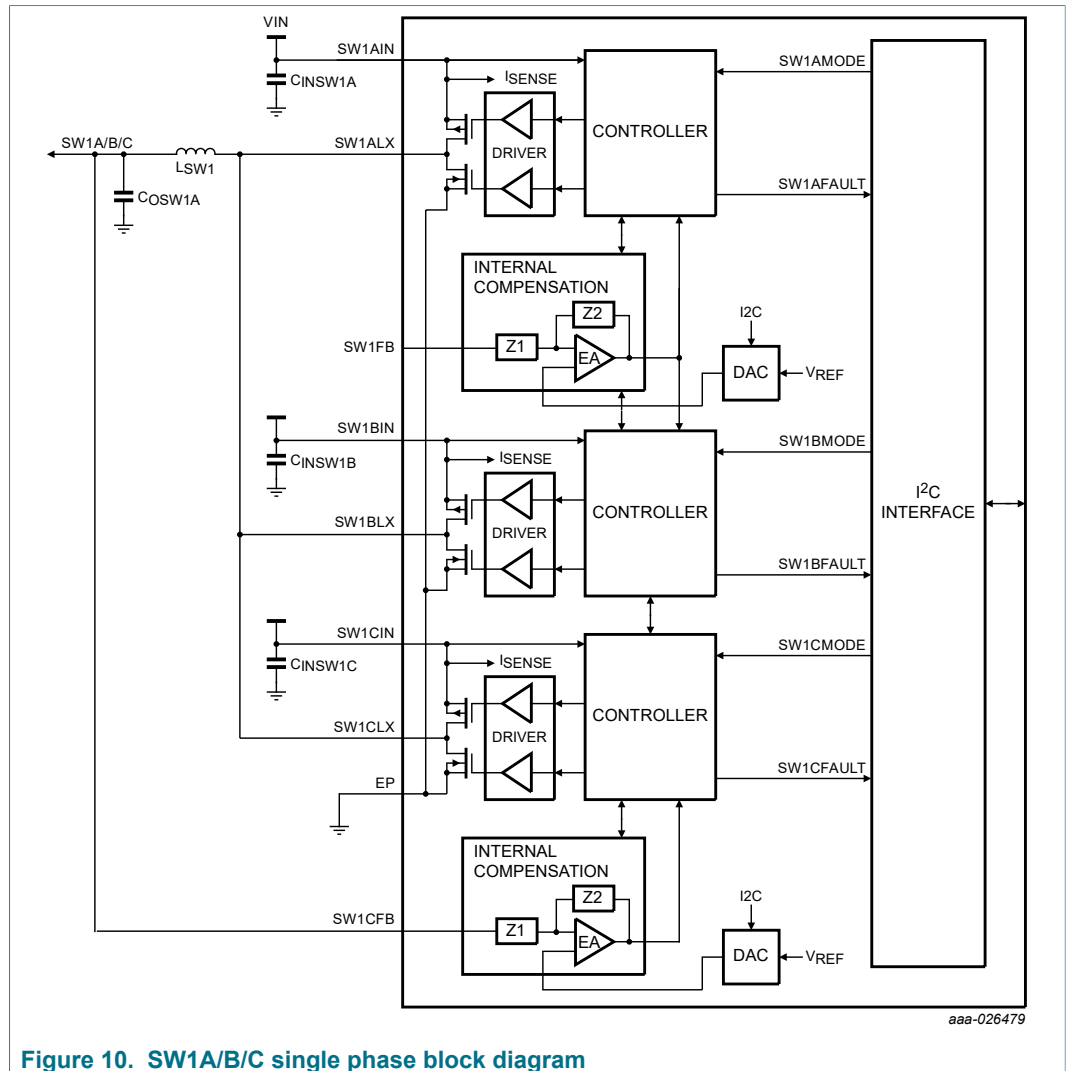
VIN
SW1AIN
$C_{INSW1A}$
$I_{SENSE}$
CONTROLLER
SW1AMODE
SW1A/B/C
$L_{SW1}$
SW1ALX
DRIVER
$C_{OSW1A}$
SW1AFAULT
INTERNAL COMPENSATION
Z2
I2C
SW1FB
Z1
EA
DAC
$V_{REF}$
SW1BIN
SW1BMODE
$C_{INSW1B}$
$I_{SENSE}$
$I^2C$ INTERFACE
CONTROLLER
SW1BLX
DRIVER
SW1BFAULT
SW1CIN
SW1CMODE
$C_{INSW1C}$
$I_{SENSE}$
CONTROLLER
SW1CLX
DRIVER
SW1CFAULT
EP
INTERNAL COMPENSATION
Z2
I2C
SW1CFB
Z1
EA
DAC
$V_{REF}$
aaa-026479
Figure 10. SW1A/B/C single phase block diagram